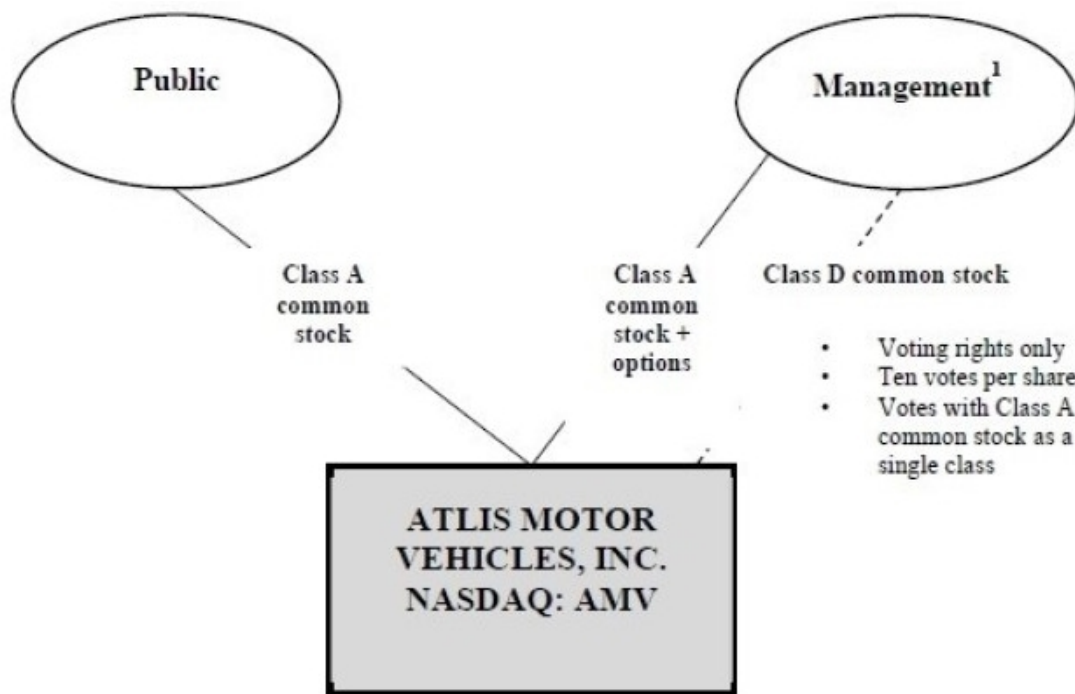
Public

Management$^1$

Class A common stock

Class A common stock + options

Class D common stock

- Voting rights only
- Ten votes per share
- Votes with Class A common stock as a single class

ATLIS MOTOR VEHICLES, INC. NASDAQ: AMV